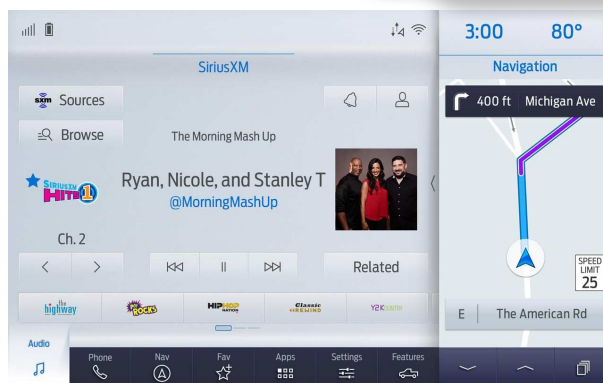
3:00 80°

SiriusXM

Navigation

sxm Sources

Browse

400 ft Michigan Ave

The Morning Mash Up

SiriusXM Hits 1

Ryan, Nicole, and Stanley T

@MorningMashUp

Ch. 2

Related

SPEED LIMIT 25

the highway

Rocks

HIP HOP NATION

Classic REWIND

Y2K

E The American Rd

Audio

Phone

Nav

Fav

Apps

Settings

Features